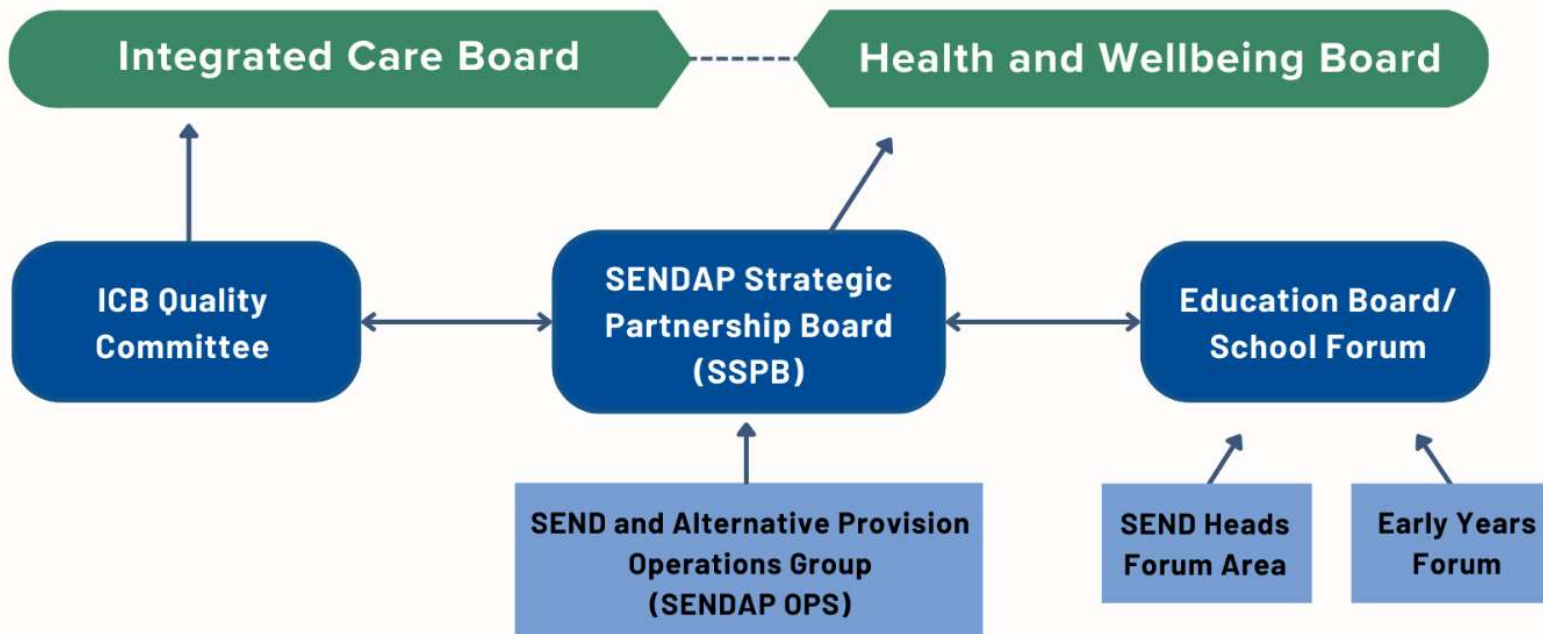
Integrated Care Board

Health and Wellbeing Board

ICB Quality Committee

SENDAP Strategic Partnership Board (SSPB)

Education Board/ School Forum

SEND and Alternative Provision Operations Group (SENDAP OPS)

SEND Heads Forum Area

Early Years Forum